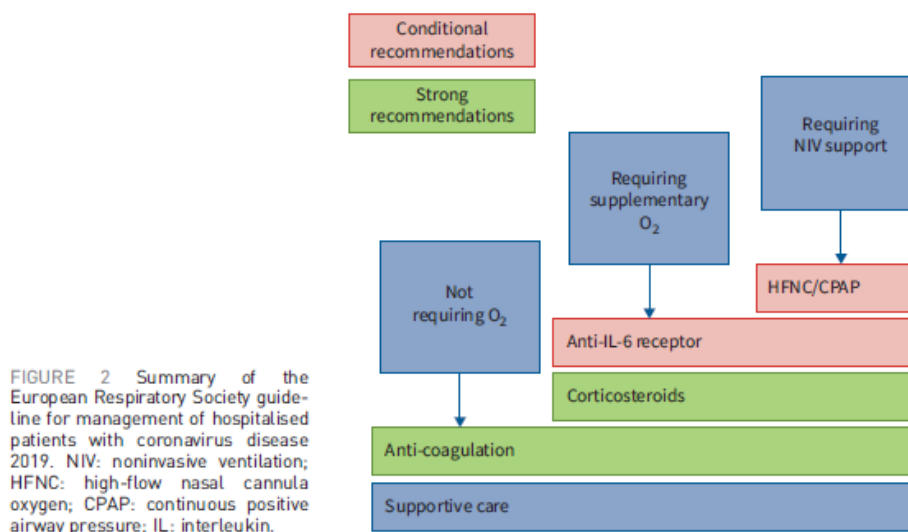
FIGURE 2 Summary of the European Respiratory Society guideline for management of hospitalised patients with coronavirus disease 2019. NIV: noninvasive ventilation; HFNC: high-flow nasal cannula oxygen; CPAP: continuous positive airway pressure; IL: interleukin.

Conditional recommendations

Strong recommendations

Requiring NIV support

Requiring supplementary $O_2$

Not requiring $O_2$

HFNC/CPAP

Anti-IL-6 receptor

Corticosteroids

Anti-coagulation

Supportive care